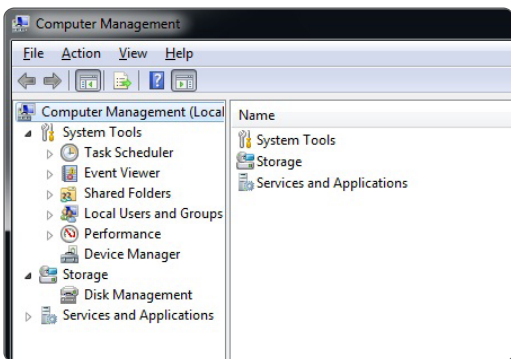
Computer Management

File Action View Help

Computer Management (Local
System Tools
Task Scheduler
Event Viewer
Shared Folders
Local Users and Groups
Performance
Device Manager
Storage
Disk Management
Services and Applications

Name
System Tools
Storage
Services and Applications